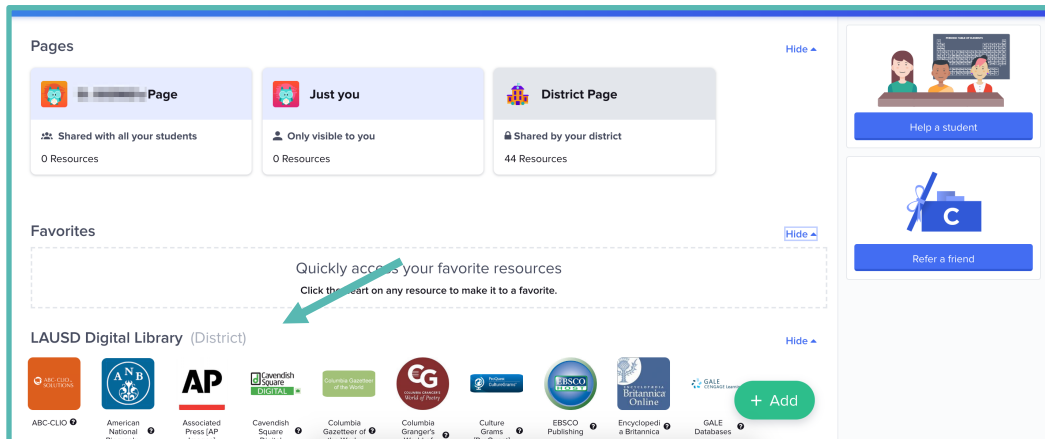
Pages

Hide ▲

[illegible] Page

Shared with all your students

0 Resources

Just you

Only visible to you

0 Resources

District Page

Shared by your district

44 Resources

Help a student

C

Refer a friend

Favorites

Hide ▲

Quickly access your favorite resources

Click the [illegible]eart on any resource to make it to a favorite.

LAUSD Digital Library (District)

Hide ▲

ABC-CLIO SOLUTIONS

ABC-CLIO

ANB

American National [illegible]

AP

Associated Press [AP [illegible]

Cavendish Square DIGITAL

Cavendish Square Digital

Columbia Gazetteer of the World

Columbia Gazetteer of the World

CG COLUMBIA GRANGER'S World of Poetry

Columbia Granger's World of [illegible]

ProQuest CultureGrams

Culture Grams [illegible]

EBSCO HOST

EBSCO Publishing

Britannica Online

Encyclopedia Britannica

GALE CENGAGE Learning

GALE Databases

+ Add